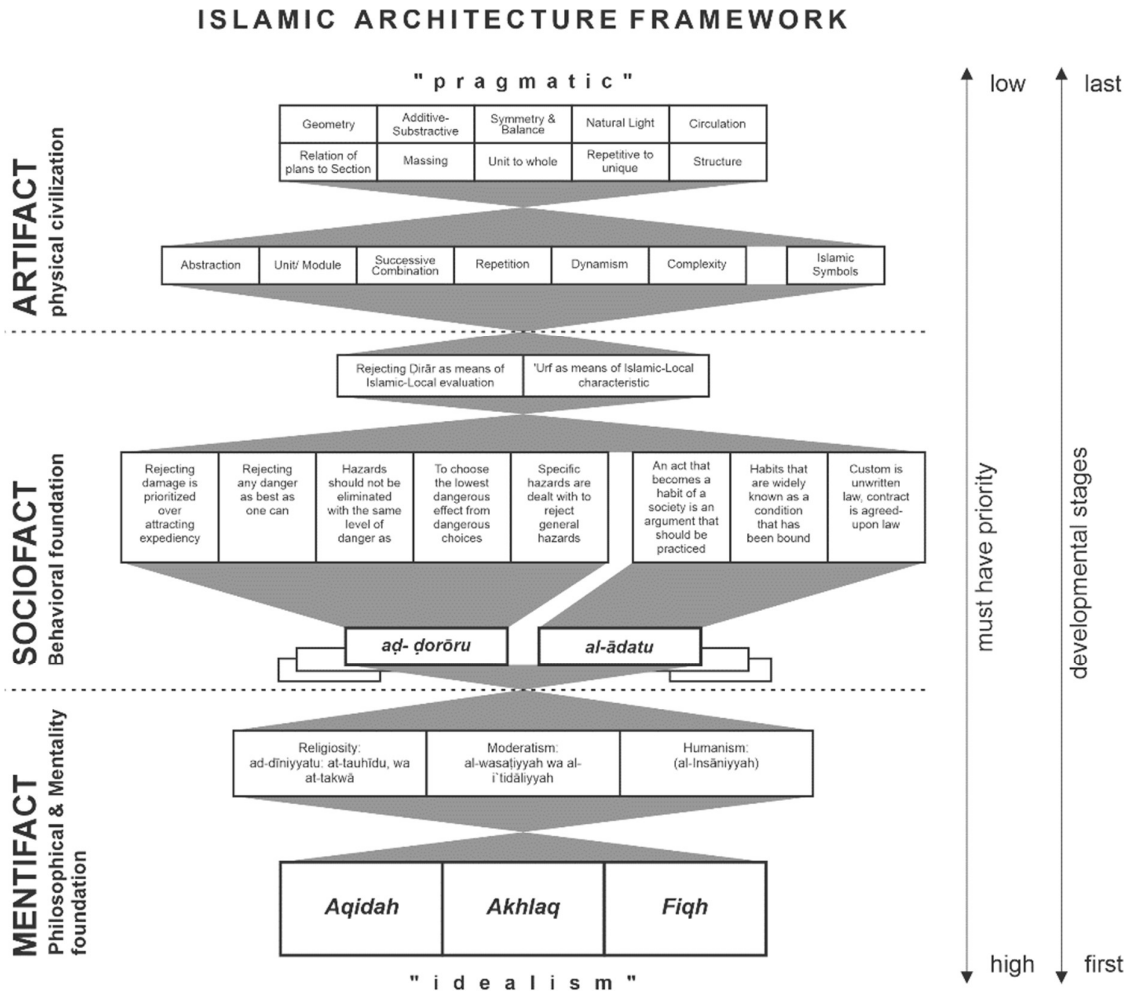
ISLAMIC ARCHITECTURE FRAMEWORK

"pragmatic"

| Geometry | Additive-Substractive | Symmetry & Balance | Natural Light | Circulation |
|---|---|---|---|---|
| Relation of plans to Section | Massing | Unit to whole | Repetitive to unique | Structure |

| Abstraction | Unit/ Module | Successive Combination | Repetition | Dynamism | Complexity | | Islamic Symbols |
|---|---|---|---|---|---|---|---|

ARTIFACT
physical civilization

| Rejecting Dirār as means of Islamic-Local evaluation | 'Urf as means of Islamic-Local characteristic |
|---|---|

| Rejecting damage is prioritized over attracting expediency | Rejecting any danger as best as one can | Hazards should not be eliminated with the same level of danger as | To choose the lowest dangerous effect from dangerous choices | Specific hazards are dealt with to reject general hazards |
|---|---|---|---|---|

| An act that becomes a habit of a society is an argument that should be practiced | Habits that are widely known as a condition that has been bound | Custom is unwritten law, contract is agreed-upon law |
|---|---|---|

aḍ- ḍorōru

al-ādatu

SOCIOFACT
Behavioral foundation

| Religiosity: ad-dīniyyatu: at-tauhīdu, wa at-takwā | Moderatism: al-wasaṭiyyah wa al-i`tidāliyyah | Humanism: (al-Insāniyyah) |
|---|---|---|

| Aqidah | Akhlaq | Fiqh |
|---|---|---|

MENTIFACT
Philosophical & Mentality foundation

"idealism"

low
high
must have priority

last
first
developmental stages